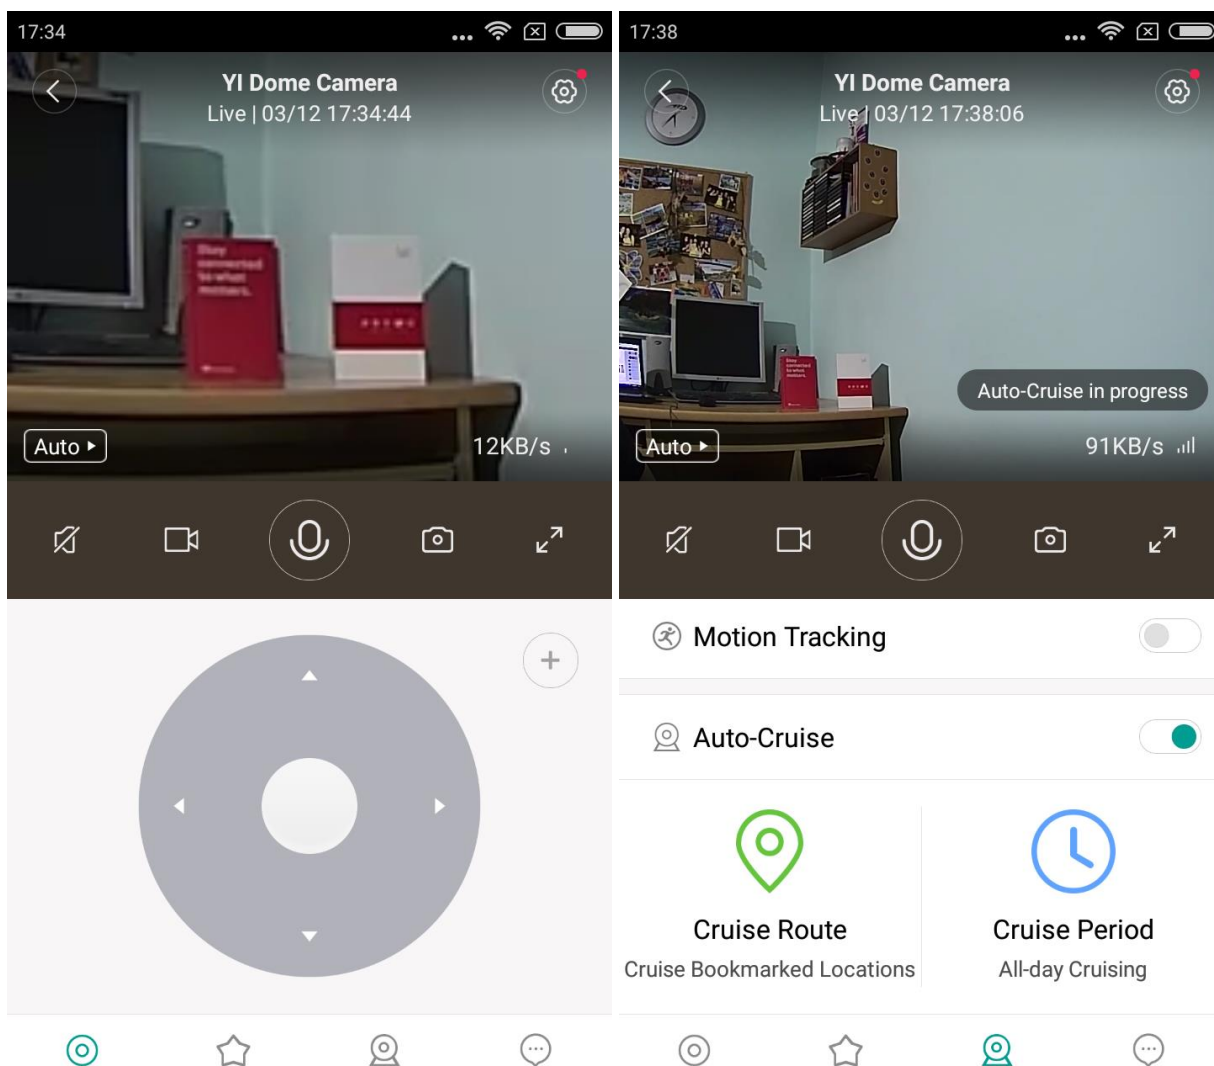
17:34

YI Dome Camera
Live | 03/12 17:34:44

Stay connected to what matters.

Auto

12KB/s

+

17:38

YI Dome Camera
Live | 03/12 17:38:06

Auto-Cruise in progress

Auto

91KB/s

Motion Tracking

Auto-Cruise

Cruise Route
Cruise Bookmarked Locations

Cruise Period
All-day Cruising